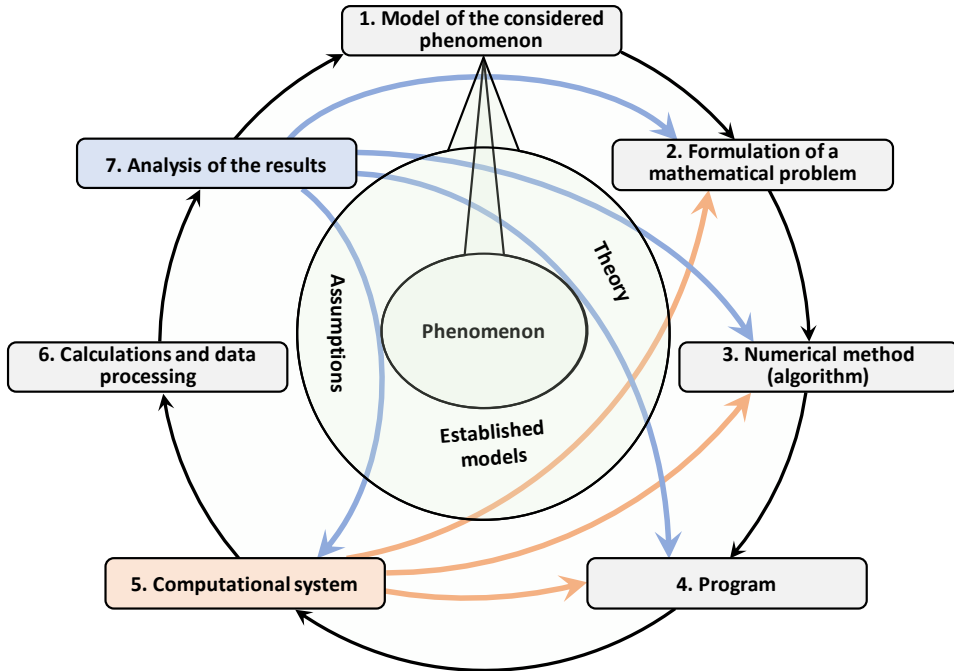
1. Model of the considered phenomenon

7. Analysis of the results

2. Formulation of a mathematical problem

Theory

Assumptions

Phenomenon

6. Calculations and data processing

3. Numerical method (algorithm)

Established models

5. Computational system

4. Program